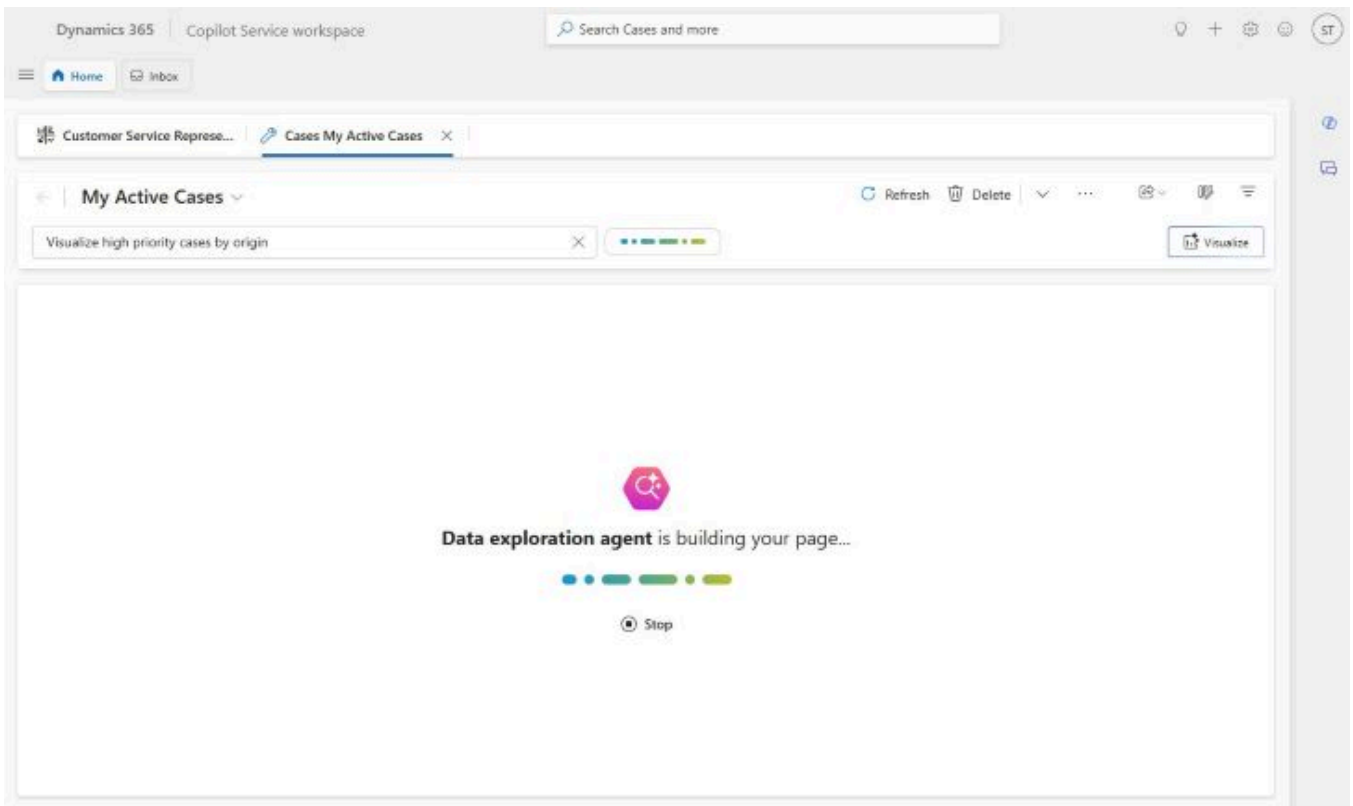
Dynamics 365 | Copilot Service workspace

Search Cases and more

ST

Home Inbox

Customer Service Represe... Cases My Active Cases

My Active Cases

Refresh Delete

Visualize high priority cases by origin

Visualize

Data exploration agent is building your page...

Stop